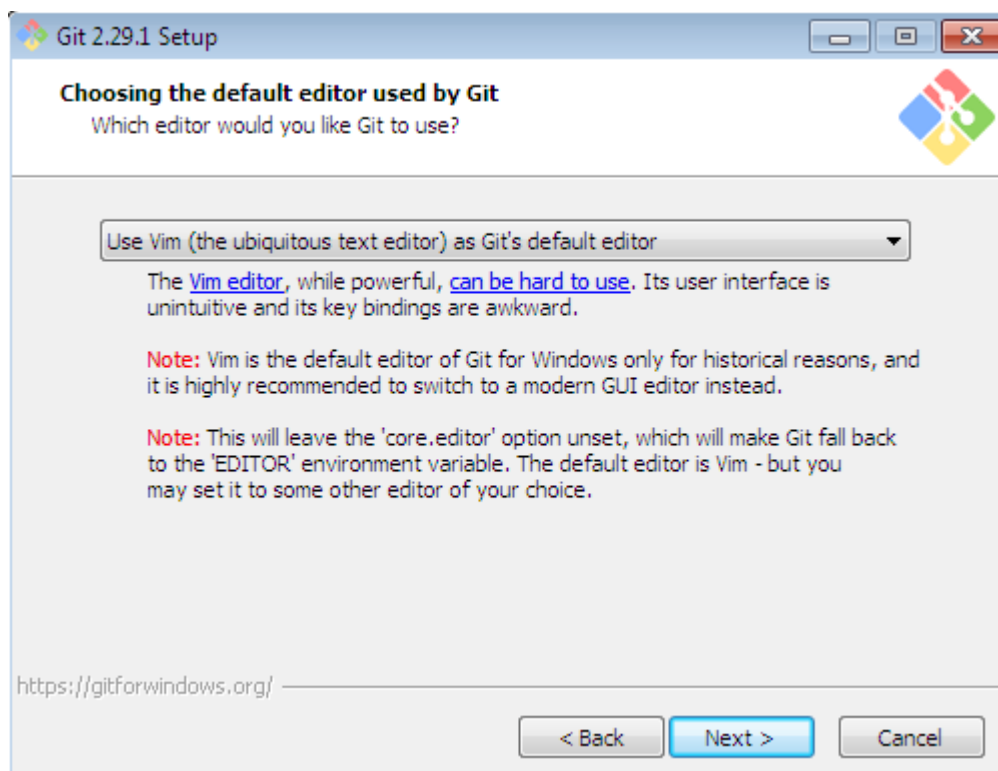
Git 2.29.1 Setup

Choosing the default editor used by Git
Which editor would you like Git to use?

Use Vim (the ubiquitous text editor) as Git's default editor

The Vim editor, while powerful, can be hard to use. Its user interface is unintuitive and its key bindings are awkward.

Note: Vim is the default editor of Git for Windows only for historical reasons, and it is highly recommended to switch to a modern GUI editor instead.

Note: This will leave the 'core.editor' option unset, which will make Git fall back to the 'EDITOR' environment variable. The default editor is Vim - but you may set it to some other editor of your choice.

https://gitforwindows.org/

< Back Next > Cancel